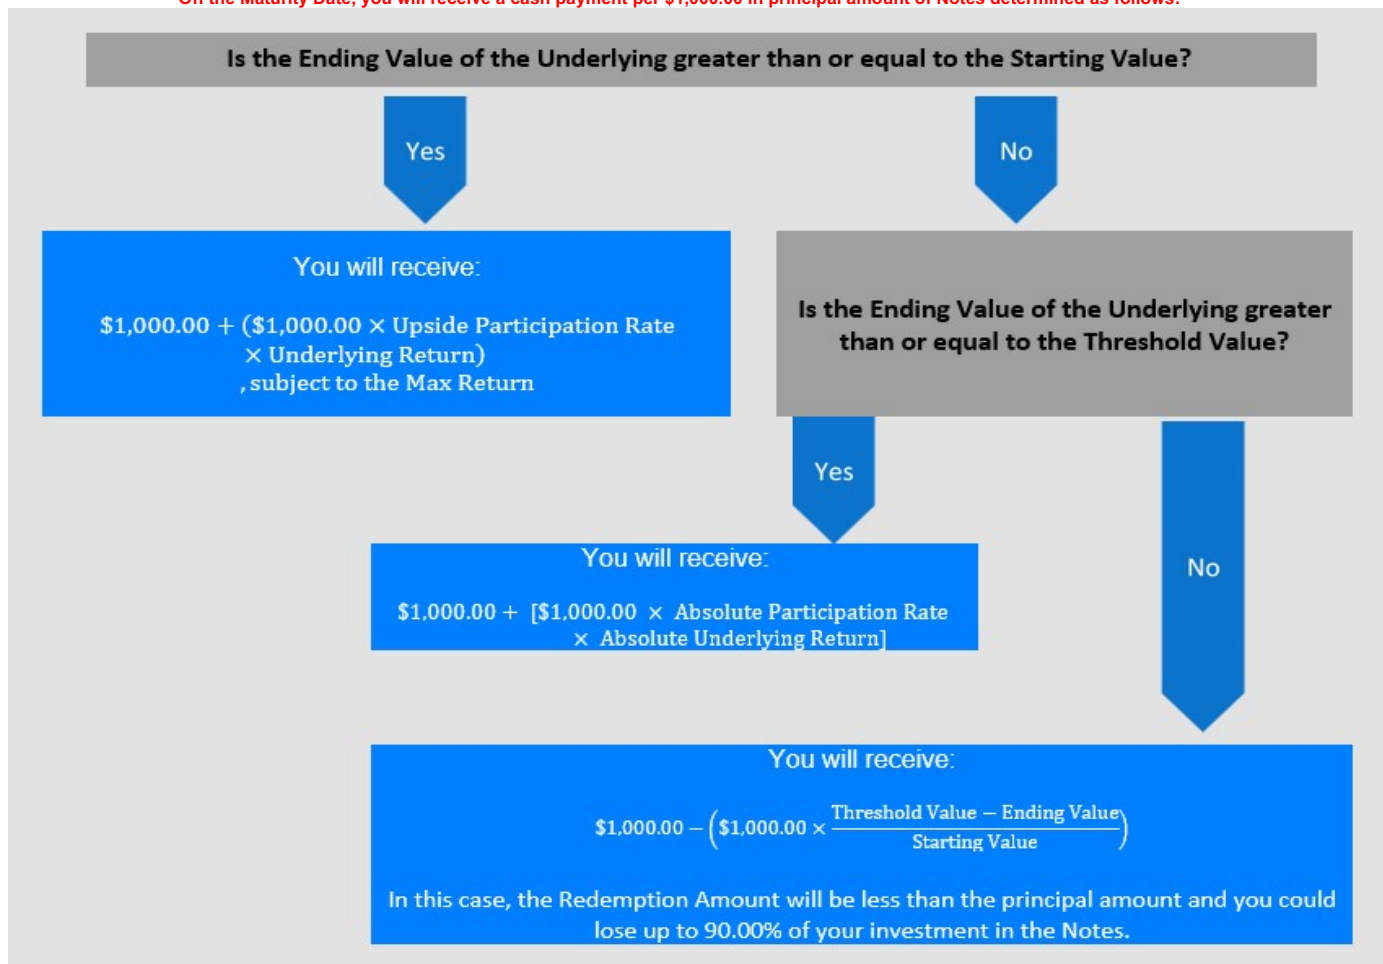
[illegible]

Is the Ending Value of the Underlying greater than or equal to the Starting Value?

Yes

No

You will receive:

$\$1{,}000.00 + (\$1{,}000.00 \times \text{Upside Participation Rate} \times \text{Underlying Return})$, subject to the Max Return

Is the Ending Value of the Underlying greater than or equal to the Threshold Value?

Yes

You will receive:

$\$1{,}000.00 + [\$1{,}000.00 \times \text{Absolute Participation Rate} \times \text{Absolute Underlying Return}]$

No

You will receive:

$\$1{,}000.00 - \left(\$1{,}000.00 \times \frac{\text{Threshold Value} - \text{Ending Value}}{\text{Starting Value}}\right)$

In this case, the Redemption Amount will be less than the principal amount and you could lose up to 90.00% of your investment in the Notes.